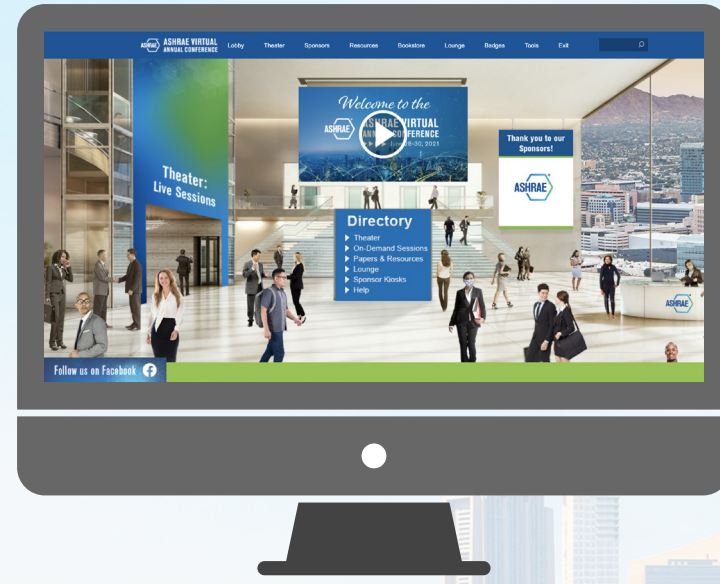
ASHRAE ASHRAE VIRTUAL ANNUAL CONFERENCE Lobby Theater Sponsors Resources Bookstore Lounge Badges Tools Exit

Welcome to the
ASHRAE ASHRAE VIRTUAL ANNUAL CONFERENCE
June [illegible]-30, 2021

Thank you to our Sponsors!
ASHRAE

Theater: Live Sessions

Directory
▶ Theater
▶ On-Demand Sessions
▶ Papers & Resources
▶ Lounge
▶ Sponsor Kiosks
▶ Help

ASHRAE

Follow us on Facebook